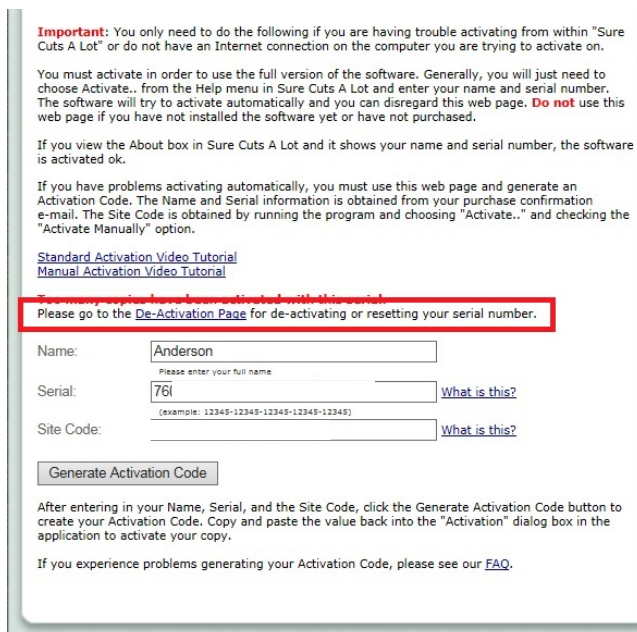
**Important**: You only need to do the following if you are having trouble activating from within "Sure Cuts A Lot" or do not have an Internet connection on the computer you are trying to activate on.

You must activate in order to use the full version of the software. Generally, you will just need to choose Activate.. from the Help menu in Sure Cuts A Lot and enter your name and serial number. The software will try to activate automatically and you can disregard this web page. **Do not** use this web page if you have not installed the software yet or have not purchased.

If you view the About box in Sure Cuts A Lot and it shows your name and serial number, the software is activated ok.

If you have problems activating automatically, you must use this web page and generate an Activation Code. The Name and Serial information is obtained from your purchase confirmation e-mail. The Site Code is obtained by running the program and choosing "Activate.." and checking the "Activate Manually" option.

Standard Activation Video Tutorial
Manual Activation Video Tutorial

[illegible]
Please go to the De-Activation Page for de-activating or resetting your serial number.

Name: Anderson
Please enter your full name

Serial: 76( What is this?
(example: 12345-12345-12345-12345-12345)

Site Code: What is this?

Generate Activation Code

After entering in your Name, Serial, and the Site Code, click the Generate Activation Code button to create your Activation Code. Copy and paste the value back into the "Activation" dialog box in the application to activate your copy.

If you experience problems generating your Activation Code, please see our FAQ.